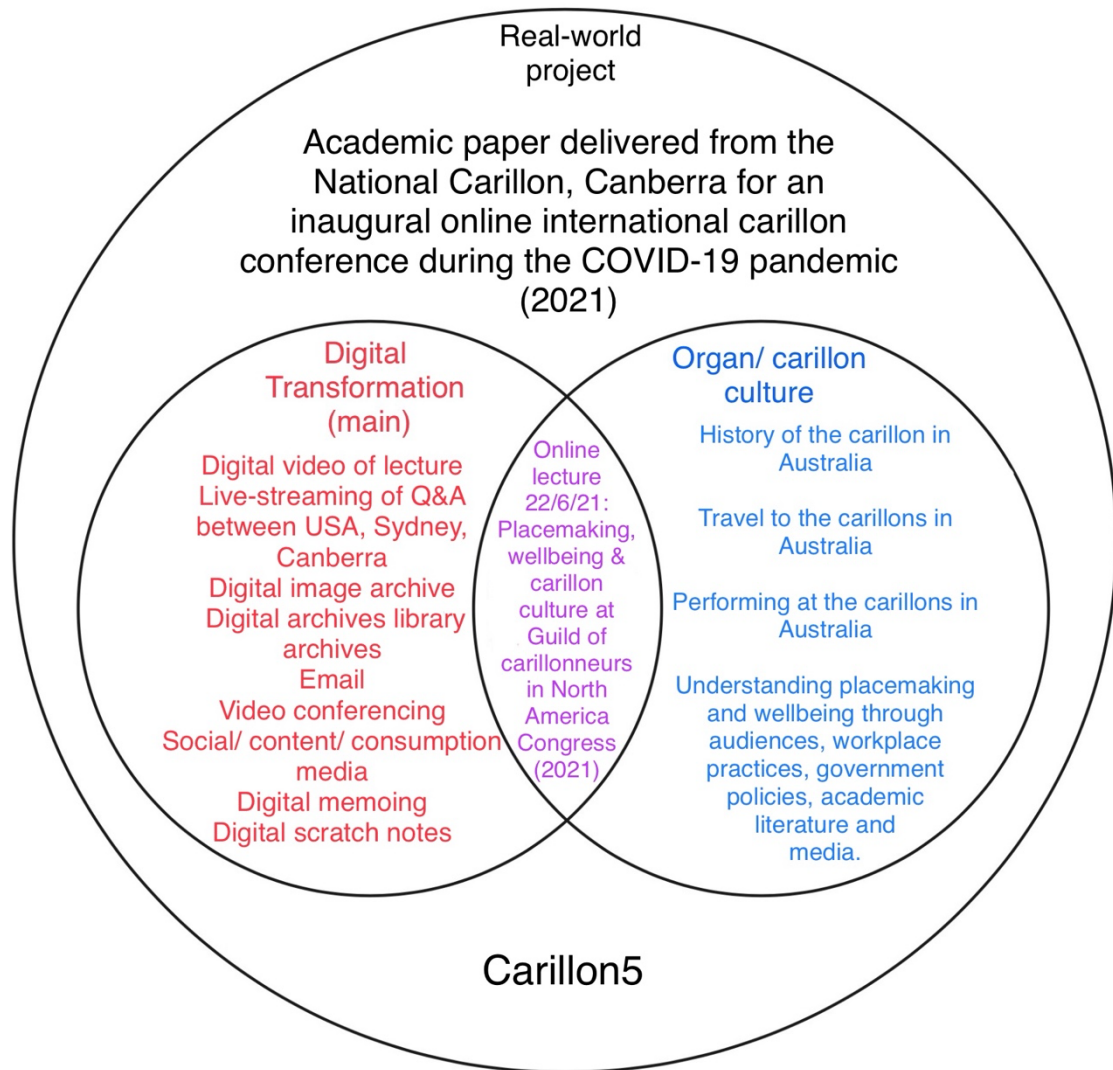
Real-world project

Academic paper delivered from the National Carillon, Canberra for an inaugural online international carillon conference during the COVID-19 pandemic (2021)

Digital Transformation (main)

Digital video of lecture
Live-streaming of Q&A between USA, Sydney, Canberra
Digital image archive
Digital archives library archives
Email
Video conferencing
Social/ content/ consumption media
Digital memoing
Digital scratch notes

Online lecture 22/6/21: Placemaking, wellbeing & carillon culture at Guild of carillonneurs in North America Congress (2021)

Organ/ carillon culture

History of the carillon in Australia

Travel to the carillons in Australia

Performing at the carillons in Australia

Understanding placemaking and wellbeing through audiences, workplace practices, government policies, academic literature and media.

Carillon5